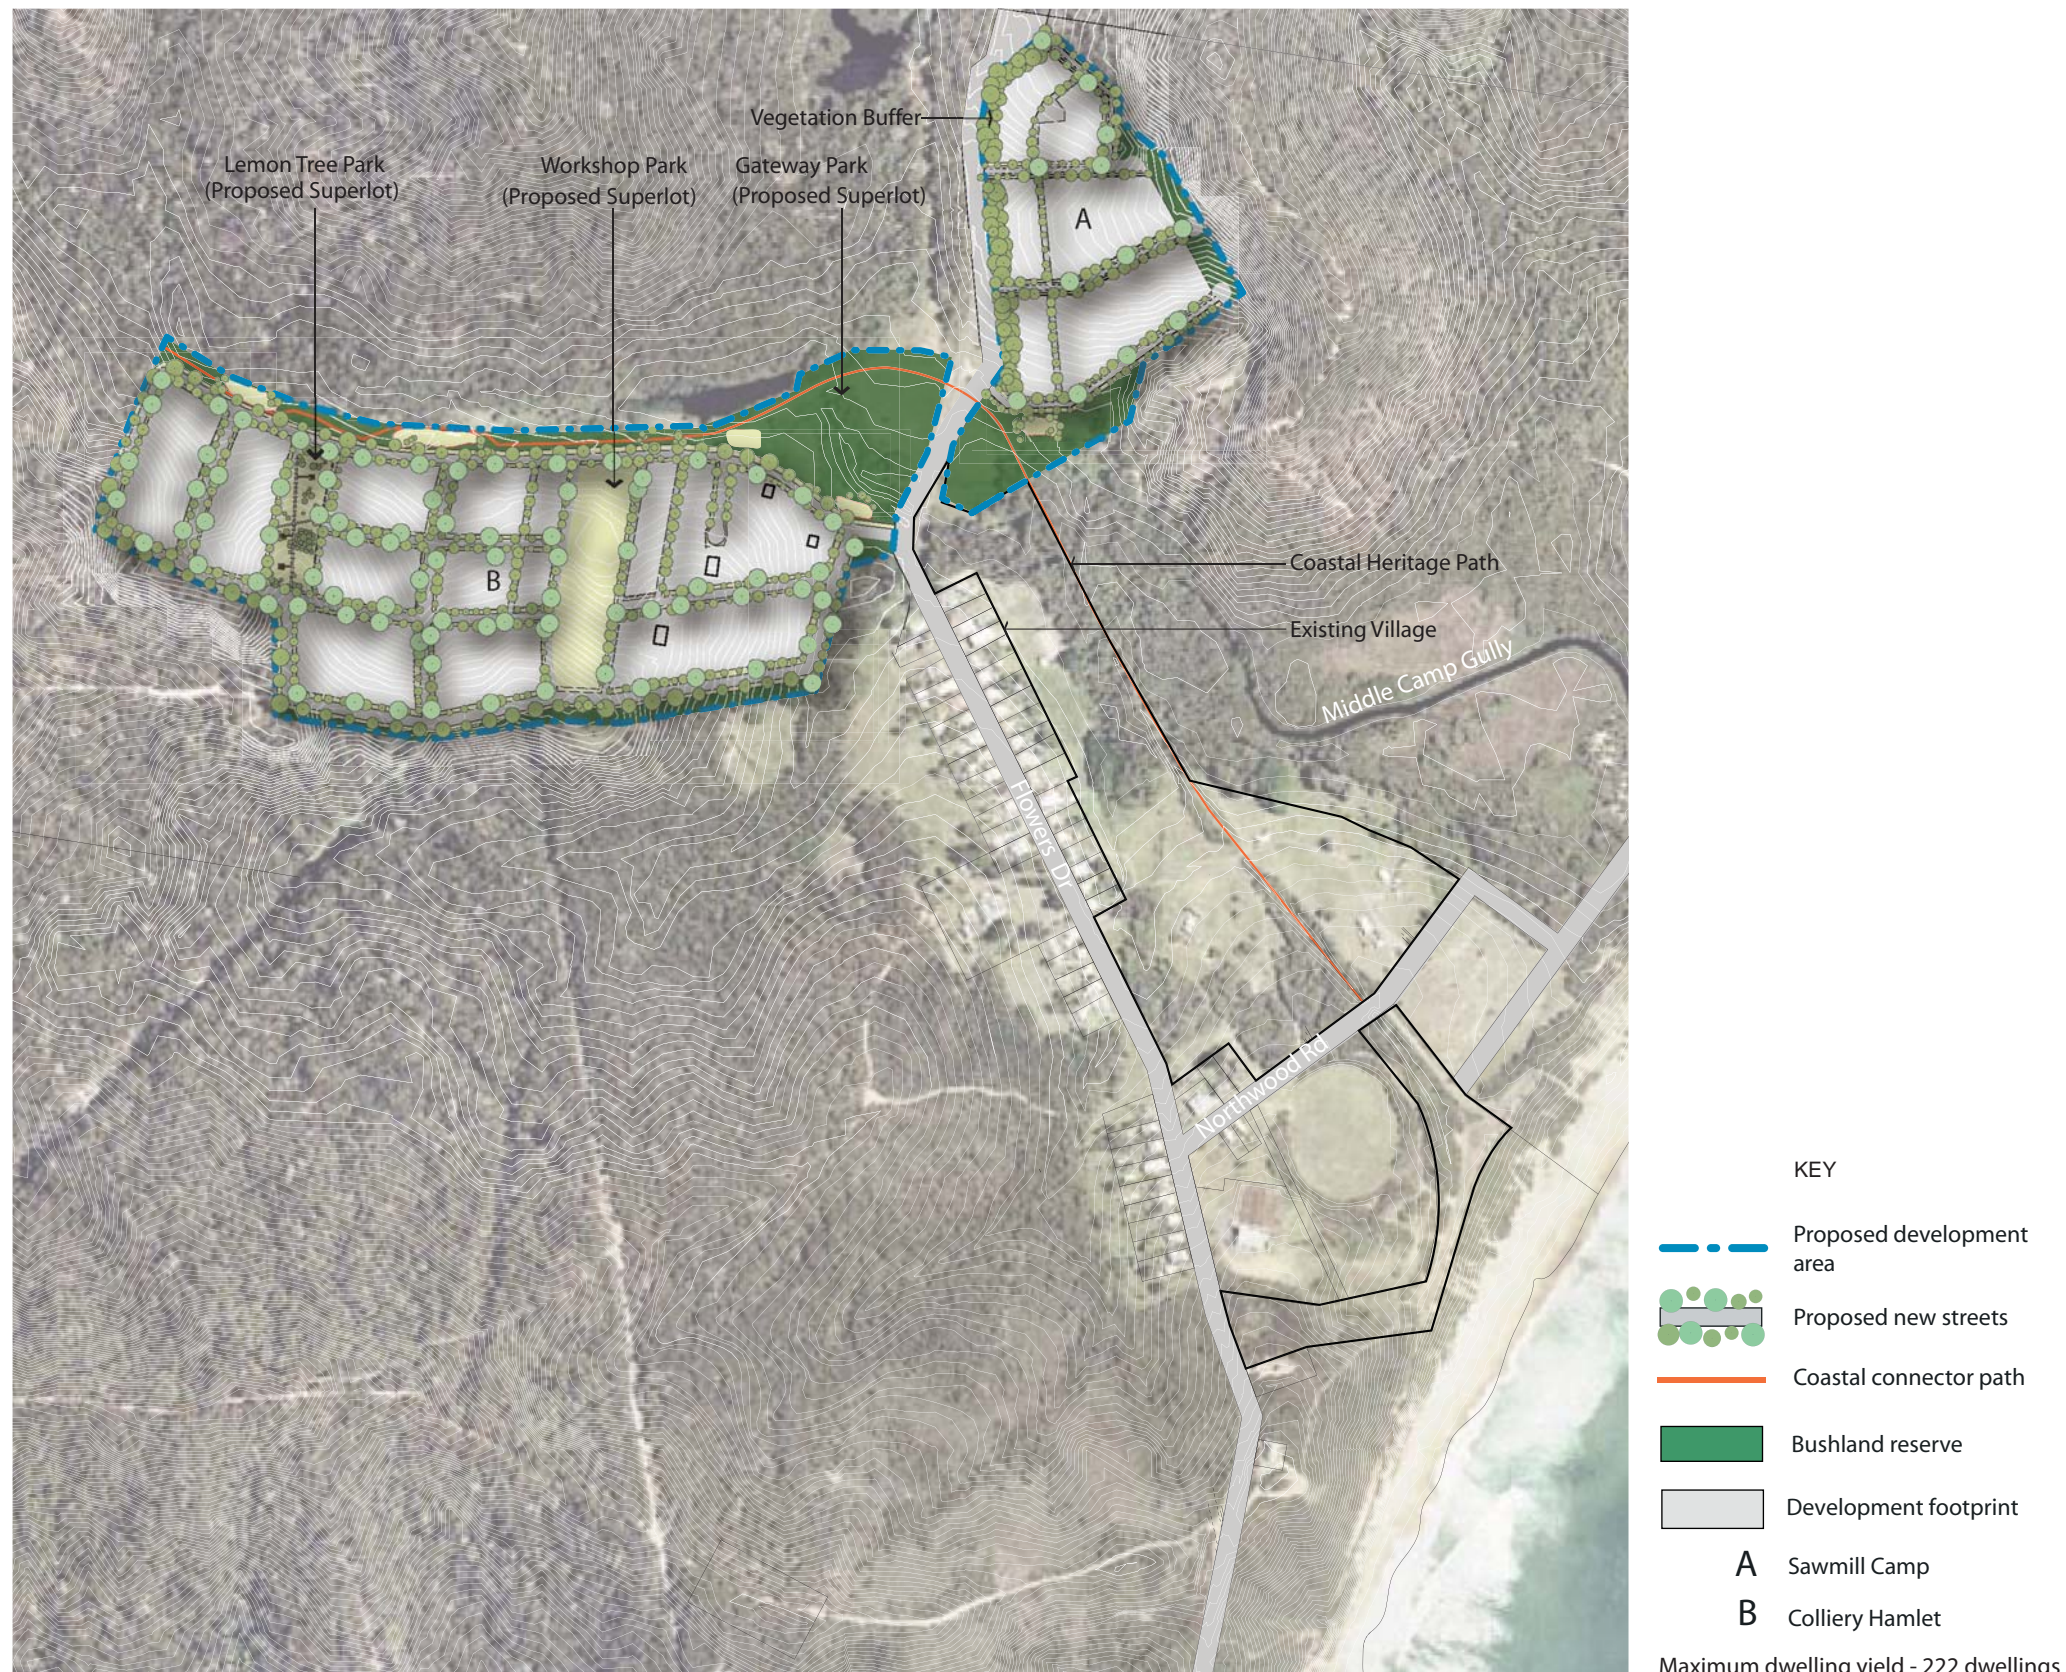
Vegetation Buffer

Lemon Tree Park
(Proposed Superlot)

Workshop Park
(Proposed Superlot)

Gateway Park
(Proposed Superlot)

A

B

Coastal Heritage Path

Existing Village

Middle Camp Gully

Flowers Dr

Northwood Rd

KEY

Proposed development area

Proposed new streets

Coastal connector path

Bushland reserve

Development footprint

A Sawmill Camp

B Colliery Hamlet

Maximum dwelling yield - 222 dwellings